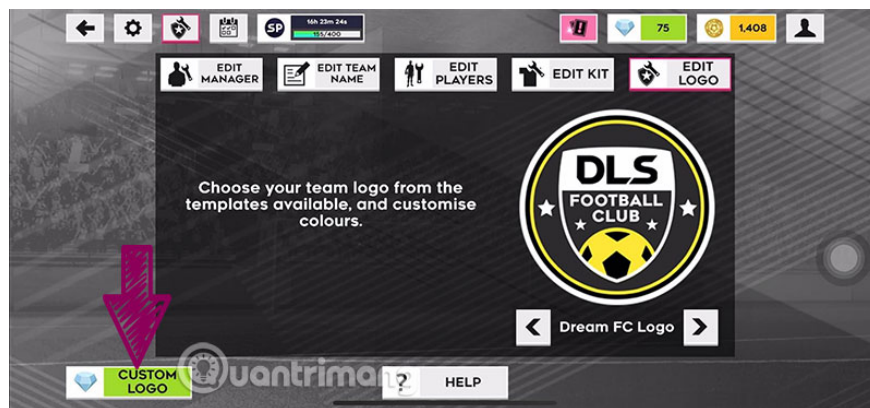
SP 16h 23m 24s 151/400

75

1,408

EDIT MANAGER

EDIT TEAM NAME

EDIT PLAYERS

EDIT KIT

EDIT LOGO

Choose your team logo from the templates available, and customise colours.

DLS FOOTBALL CLUB

Dream FC Logo

CUSTOM LOGO

?

HELP

Quantrimang